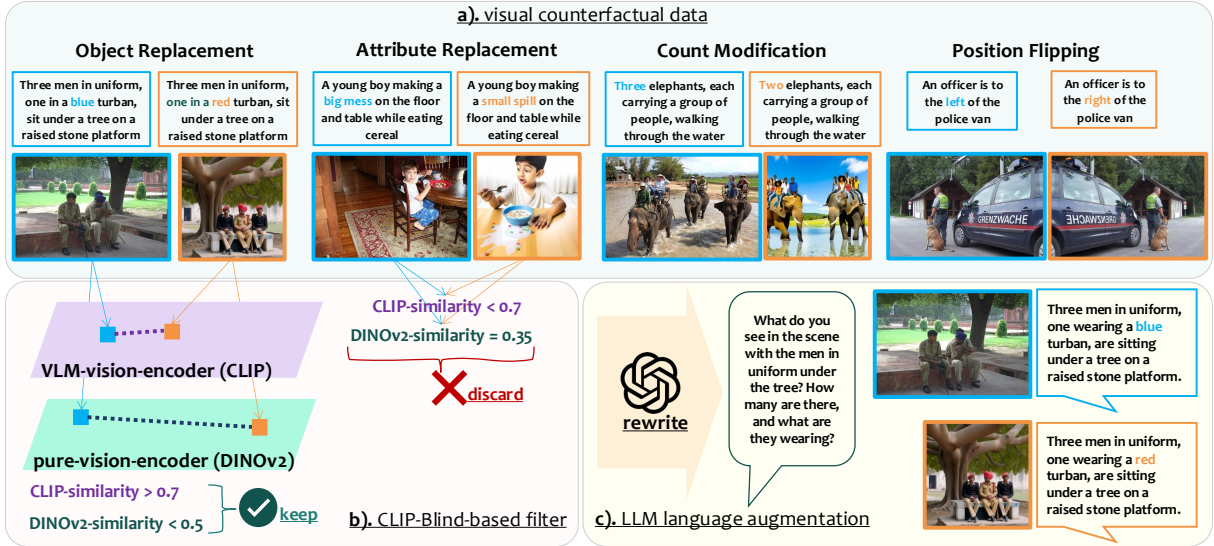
a). visual counterfactual data

Object Replacement

Three men in uniform, one in a blue turban, sit under a tree on a raised stone platform

Three men in uniform, one in a red turban, sit under a tree on a raised stone platform

Attribute Replacement

A young boy making a big mess on the floor and table while eating cereal

A young boy making a small spill on the floor and table while eating cereal

Count Modification

Three elephants, each carrying a group of people, walking through the water

Two elephants, each carrying a group of people, walking through the water

Position Flipping

An officer is to the left of the police van

An officer is to the right of the police van

GRENZWACHE

GRENZWACHE

VLM-vision-encoder (CLIP)

pure-vision-encoder (DINOv2)

CLIP-similarity > 0.7

DINOv2-similarity < 0.5

keep

CLIP-similarity < 0.7

DINOv2-similarity = 0.35

discard

b). CLIP-Blind-based filter

rewrite

What do you see in the scene with the men in uniform under the tree? How many are there, and what are they wearing?

Three men in uniform, one wearing a blue turban, are sitting under a tree on a raised stone platform.

Three men in uniform, one wearing a red turban, are sitting under a tree on a raised stone platform.

c). LLM language augmentation